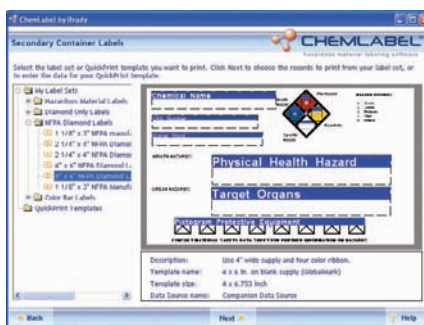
ChemLabel by Brady

Secondary Container Labels

CHEMLABEL
hazardous material labeling software

Select the label set or QuickPrint template you want to print. Click Next to choose the records to print from your label set, or to enter the data for your QuickPrint template.

My Label Sets
Hazardous Material Labels
Diamond Only Labels
NFPA Diamond Labels
1 1/8" x 3" NFPA manuf
2 1/4" x 4" NFPA Diamon
2 1/4" x 4" NFPA Diamon
4" x 6" NFPA Diamond L
4" x 6" NFPA Diamond L
1 1/8" x 3" NFPA Manufa
Color Bar Labels
QuickPrint Templates

Chemical Name
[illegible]
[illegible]
Physical Health Hazard
Target Organs
Pictogram Protective Equipment
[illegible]

Description: Use 4" wide supply and four color ribbon.
Template name: 4 x 6 in. on blank supply (GlobalMark)
Template size: 4 x 6.753 inch
Data Source name: Companion Data Source

Back
Next
Help